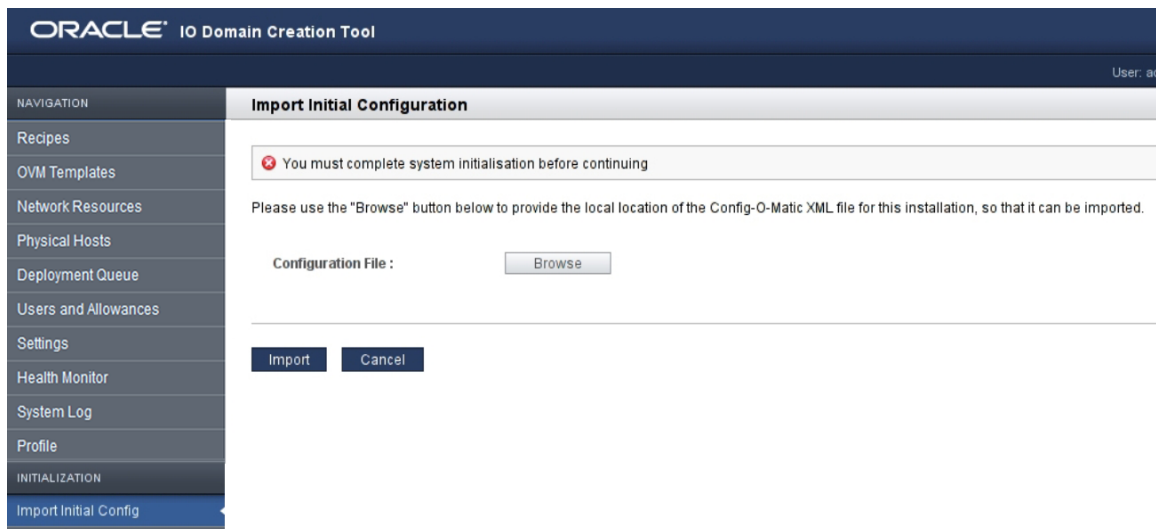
ORACLE® IO Domain Creation Tool

User: a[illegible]

NAVIGATION

Recipes

OVM Templates

Network Resources

Physical Hosts

Deployment Queue

Users and Allowances

Settings

Health Monitor

System Log

Profile

INITIALIZATION

Import Initial Config

Import Initial Configuration

You must complete system initialisation before continuing

Please use the "Browse" button below to provide the local location of the Config-O-Matic XML file for this installation, so that it can be imported.

Configuration File :

Browse

Import

Cancel